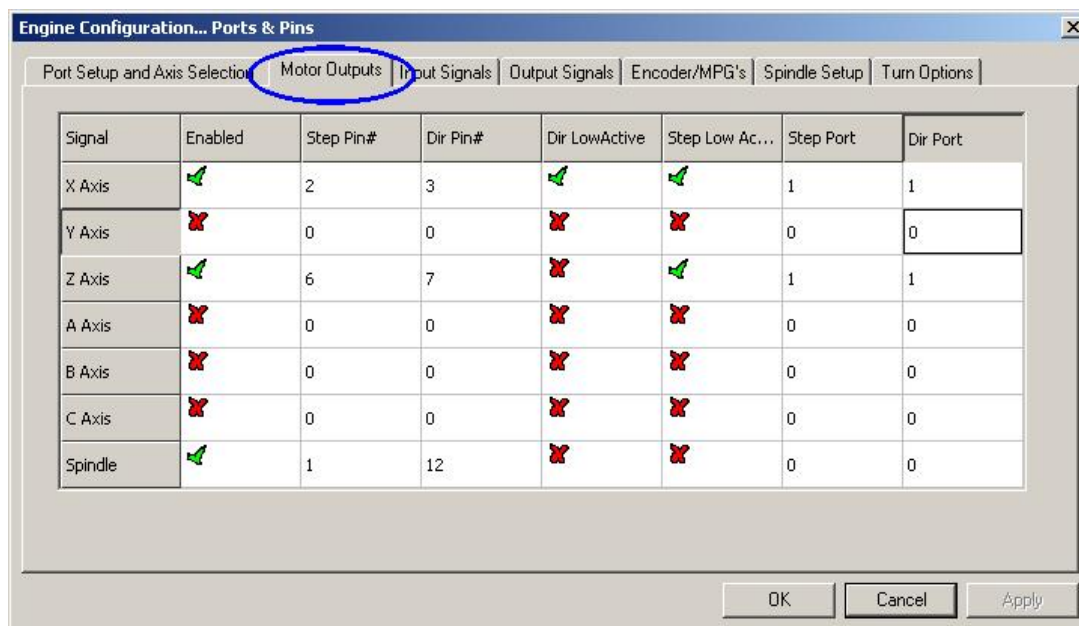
Engine Configuration... Ports & Pins

Port Setup and Axis Selection | Motor Outputs | Input Signals | Output Signals | Encoder/MPG's | Spindle Setup | Turn Options

| Signal | Enabled | Step Pin# | Dir Pin# | Dir LowActive | Step Low Ac... | Step Port | Dir Port |
|---|---|---|---|---|---|---|---|
| X Axis | ✓ | 2 | 3 | ✓ | ✓ | 1 | 1 |
| Y Axis | ✗ | 0 | 0 | ✗ | ✗ | 0 | 0 |
| Z Axis | ✓ | 6 | 7 | ✗ | ✓ | 1 | 1 |
| A Axis | ✗ | 0 | 0 | ✗ | ✗ | 0 | 0 |
| B Axis | ✗ | 0 | 0 | ✗ | ✗ | 0 | 0 |
| C Axis | ✗ | 0 | 0 | ✗ | ✗ | 0 | 0 |
| Spindle | ✓ | 1 | 12 | ✗ | ✗ | 0 | 0 |

OK Cancel Apply